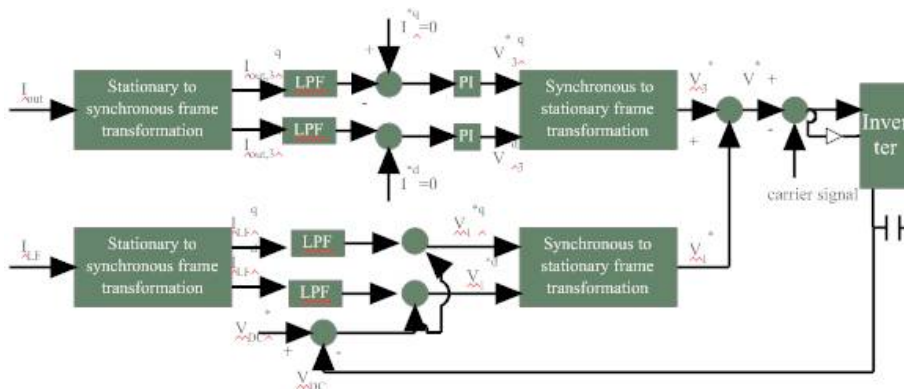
$I_{out}$

Stationary to synchronous frame transformation

$I^{q}_{out,3}$

$I_{out,3}$

LPF

LPF

$I^{*q}=0$

+

-

PI

PI

$I^{*d}=0$

$V^{*q}_{3}$

$V^{d}_{3}$

Synchronous to stationary frame transformation

$V^{*}_{3}$

+

$V^{*}$ +

-

carrier signal

Inverter

$I_{LF}$

Stationary to synchronous frame transformation

$I^{q}_{LF}$

$I_{LF}$

LPF

LPF

$V^{*q}_{1}$

$V^{*d}_{1}$

Synchronous to stationary frame transformation

$V^{*}_{1}$

$V^{*}_{DC}$

+

-

$V_{DC}$